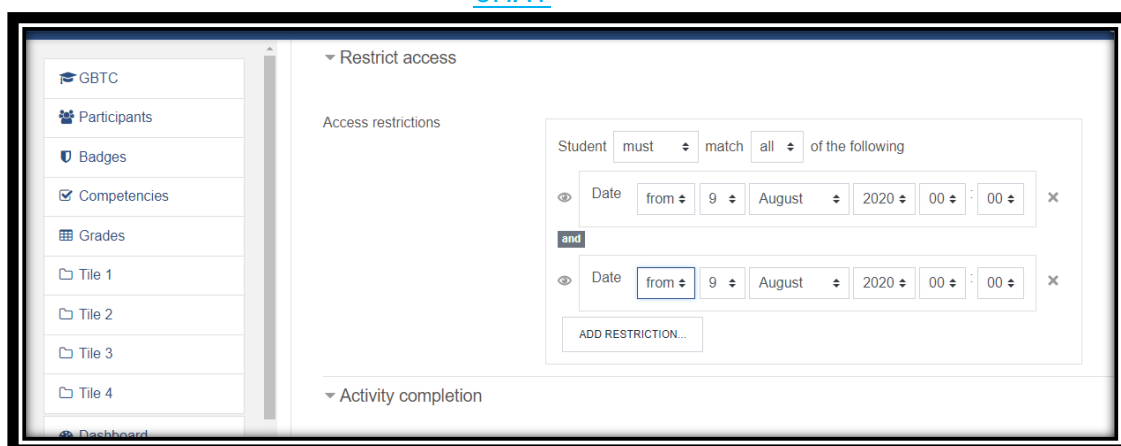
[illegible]

GBTC

Participants

Badges

Competencies

Grades

Tile 1

Tile 2

Tile 3

Tile 4

Dashboard

Restrict access

Access restrictions

Student must match all of the following

Date from 9 August 2020 00 : 00 ×

and

Date from 9 August 2020 00 : 00 ×

ADD RESTRICTION...

Activity completion